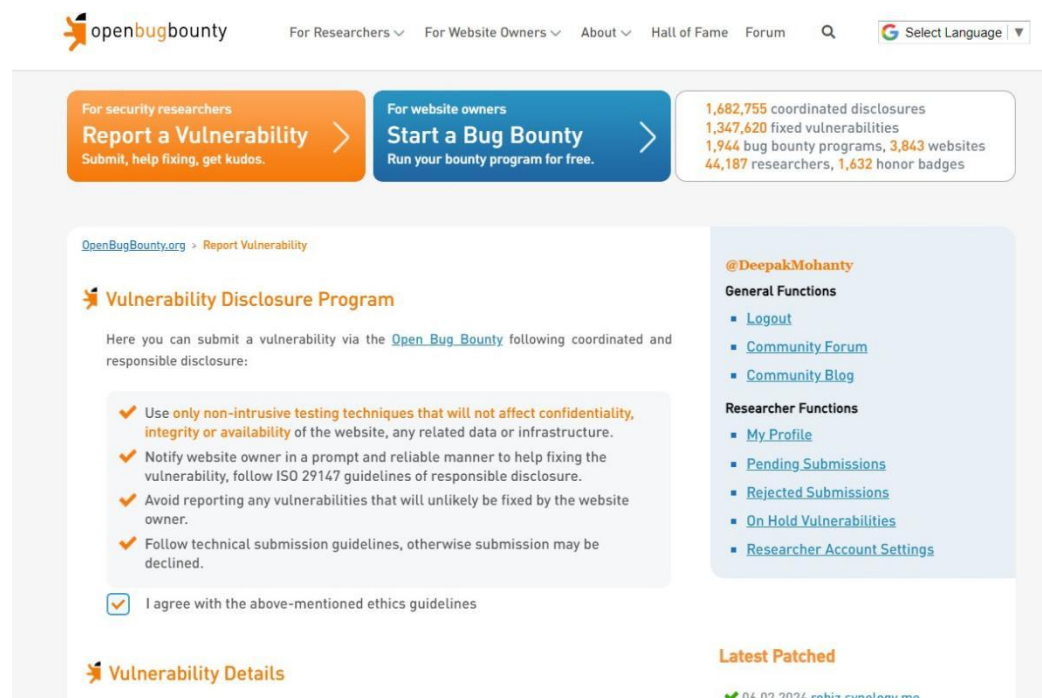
openbugbounty For Researchers For Website Owners About Hall of Fame Forum Select Language ▼

For security researchers
Report a Vulnerability
Submit, help fixing, get kudos.

For website owners
Start a Bug Bounty
Run your bounty program for free.

1,682,755 coordinated disclosures
1,347,620 fixed vulnerabilities
1,944 bug bounty programs, 3,843 websites
44,187 researchers, 1,632 honor badges

OpenBugBounty.org > Report Vulnerability

Vulnerability Disclosure Program

Here you can submit a vulnerability via the Open Bug Bounty following coordinated and responsible disclosure:

Use only non-intrusive testing techniques that will not affect confidentiality, integrity or availability of the website, any related data or infrastructure.

Notify website owner in a prompt and reliable manner to help fixing the vulnerability, follow ISO 29147 guidelines of responsible disclosure.

Avoid reporting any vulnerabilities that will unlikely be fixed by the website owner.

Follow technical submission guidelines, otherwise submission may be declined.

I agree with the above-mentioned ethics guidelines

Vulnerability Details

@DeepakMohanty
General Functions
Logout
Community Forum
Community Blog
Researcher Functions
My Profile
Pending Submissions
Rejected Submissions
On Hold Vulnerabilities
Researcher Account Settings

Latest Patched
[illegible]